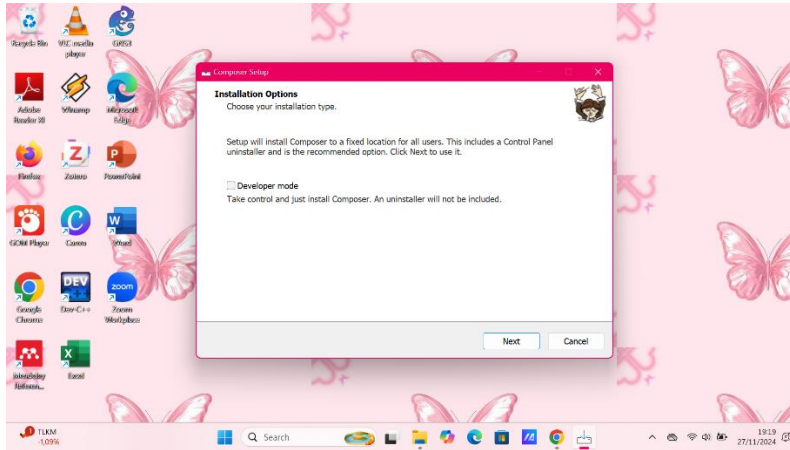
Recycle Bin
VLC media player
GNS3
Adobe Reader XI
Winamp
Microsoft Edge
Firefox
Zotero
PowerPoint
GOM Player
Canva
Word
Google Chrome
Dev-C++
Zoom Workplace
Mendeley Referen...
Excel

Composer Setup

Installation Options
Choose your installation type.

Setup will install Composer to a fixed location for all users. This includes a Control Panel uninstaller and is the recommended option. Click Next to use it.

Developer mode
Take control and just install Composer. An uninstaller will not be included.

Next
Cancel

TLKM
-1,09%
Search
19:19
27/11/2024